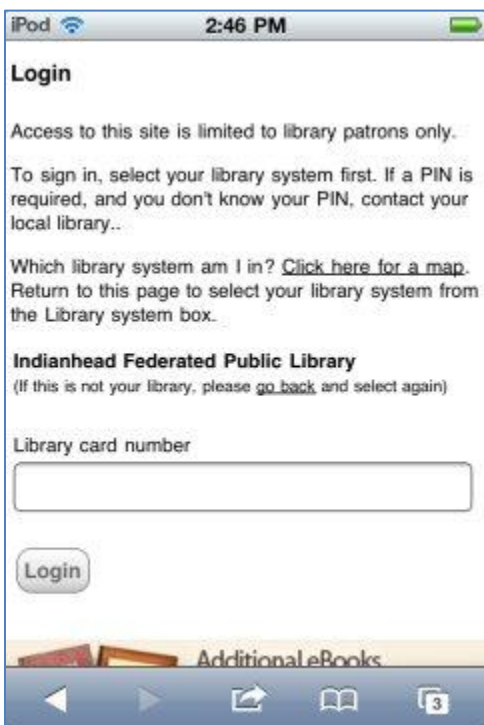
iPod 2:46 PM

Login

Access to this site is limited to library patrons only.

To sign in, select your library system first. If a PIN is required, and you don't know your PIN, contact your local library..

Which library system am I in? Click here for a map. Return to this page to select your library system from the Library system box.

Indianhead Federated Public Library
(If this is not your library, please go back and select again)

Library card number

Login

Additional eBooks

3